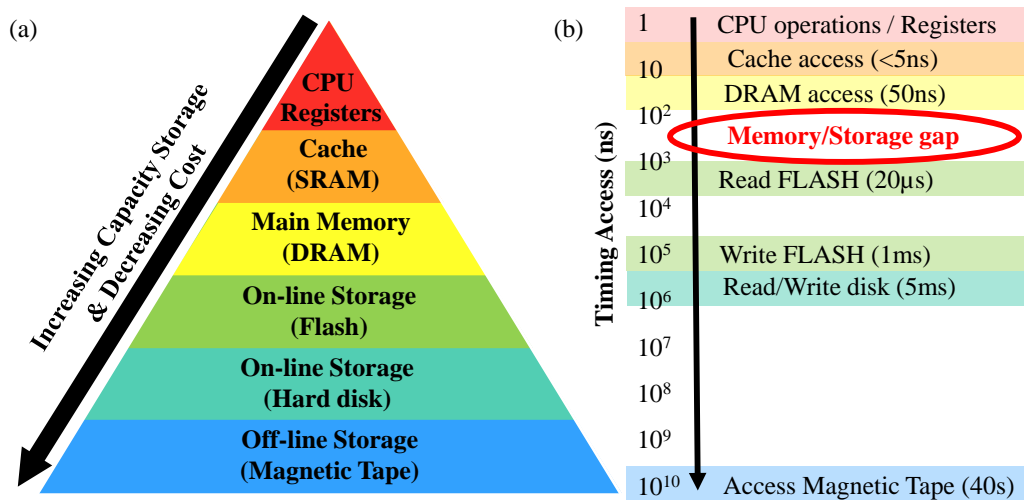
(a)

Increasing Capacity Storage & Decreasing Cost

CPU Registers

Cache (SRAM)

Main Memory (DRAM)

On-line Storage (Flash)

On-line Storage (Hard disk)

Off-line Storage (Magnetic Tape)

(b)

Timing Access (ns)

1 CPU operations / Registers

10 Cache access (<5ns)

DRAM access (50ns)

$10^2$

Memory/Storage gap

$10^3$ Read FLASH (20μs)

$10^4$

$10^5$ Write FLASH (1ms)

Read/Write disk (5ms)

$10^6$

$10^7$

$10^8$

$10^9$

$10^{10}$ Access Magnetic Tape (40s)